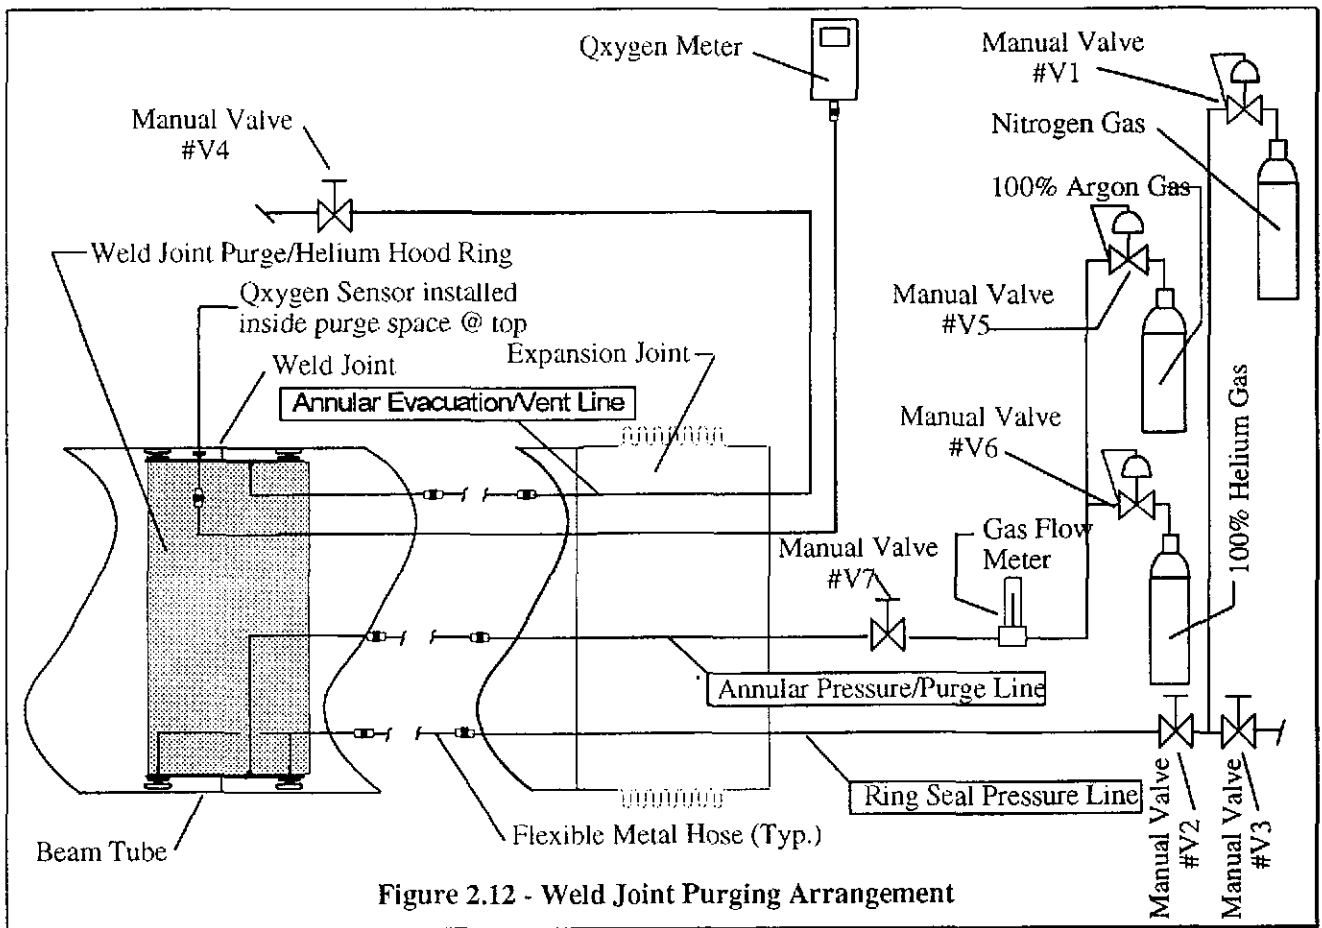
Qxygen Meter

Manual Valve
#V1

Nitrogen Gas

Manual Valve
#V4

100% Argon Gas

Weld Joint Purge/Helium Hood Ring

Qxygen Sensor installed inside purge space @ top

Manual Valve
#V5

Weld Joint

Expansion Joint

Annular Evacuation/Vent Line

Manual Valve
#V6

100% Helium Gas

Gas Flow Meter

Manual Valve
#V7

Annular Pressure/Purge Line

Ring Seal Pressure Line

Manual Valve
#V2

Manual Valve
#V3

Beam Tube

Flexible Metal Hose (Typ.)

Figure 2.12 - Weld Joint Purging Arrangement